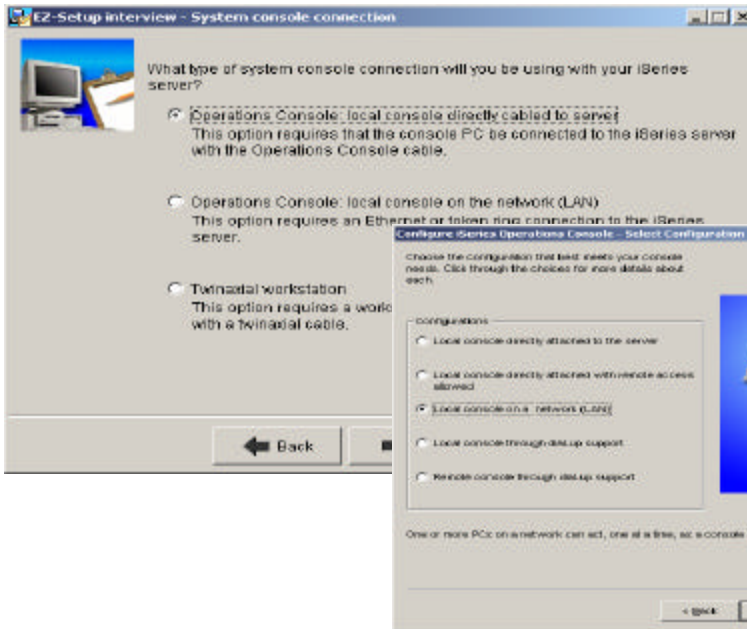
EZ-Setup interview - System console connection

What type of system console connection will you be using with your iSeries server?

Operations Console: local console directly cabled to server
This option requires that the console PC be connected to the iSeries server with the Operations Console cable.

Operations Console: local console on the network (LAN)
This option requires an Ethernet or token ring connection to the iSeries server.

Twinaxial workstation
This option requires a work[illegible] with a twinaxial cable.

Back

Configure iSeries Operations Console - Select Configuration

Choose the configuration that best meets your console needs. Click through the choices for more details about each.

Configurations

Local console directly attached to the server

Local console directly attached with remote access allowed

Local console on a network (LAN)

Local console through dial-up support

Remote console through dial-up support

One or more PCs on a network can act, one at a time, as a console

< Back